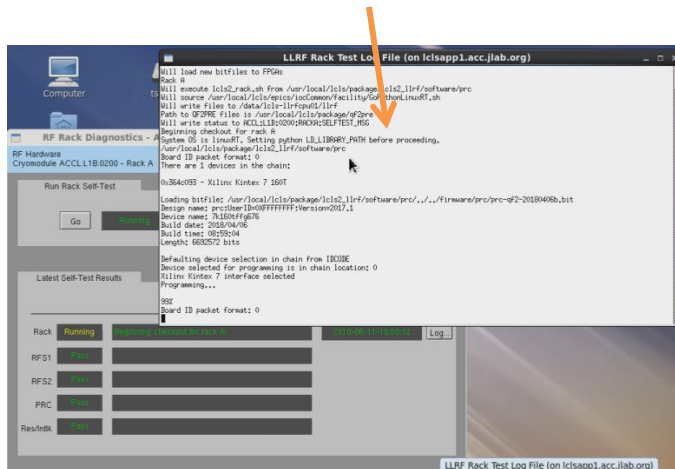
LLRF Rack Test Log File (on lclsapp1.acc.jlab.org)

Will load new bitFiles to FPGAs
Rack A
Will execute lcls2_rack.sh from /usr/local/lcls/package/lcls2_llrf/software/prc
Will source /usr/local/lcls/epics/iocCommon/facility/GoPythonLinuxRT.sh
Will write files to /data/lcls-llrfcpu01/llrf
Path to QF2PRE files is /usr/local/lcls/package/qf2pre
Will write status to ACCL:L1B:0200:RACKA:SELFTEST_MSG
Beginning checkout for rack A
System OS is linuxRT. Setting python LD_LIBRARY_PATH before proceeding.
/usr/local/lcls/package/lcls2_llrf/software/prc
Board ID packet format: 0
There are 1 devices in the chain:

0x364c093 - Xilinx Kintex 7 160T

Loading bitfile: /usr/local/lcls/package/lcls2_llrf/software/prc/../../firmware/prc/prc-qf2-20180406b.bit
Design name: prc;UserID=0XFFFFFFFF;Version=2017.1
Device name: 7k160tffg676
Build date: 2018/04/06
Build time: 08:59:04
Length: 6692572 bits

Defaulting device selection in chain from IDCODE
Device selected for programming is in chain location: 0
Xilinx Kintex 7 interface selected
Programming...

99%
Board ID packet format: 0

Computer

RF Rack Diagnostics
RF Hardware
Cryomodule ACCL:L1B:0200 - Rack A

Run Rack Self-Test
Go
Running

Latest Self-Test Results

Rack Running Beginning checkout for rack A 2018-06-11 10:09:12 Log...
RFS1 Pass
RFS2 Pass
PRC Pass
Res/Intlk Pass

LLRF Rack Test Log File (on lclsapp1.acc.jlab.org)